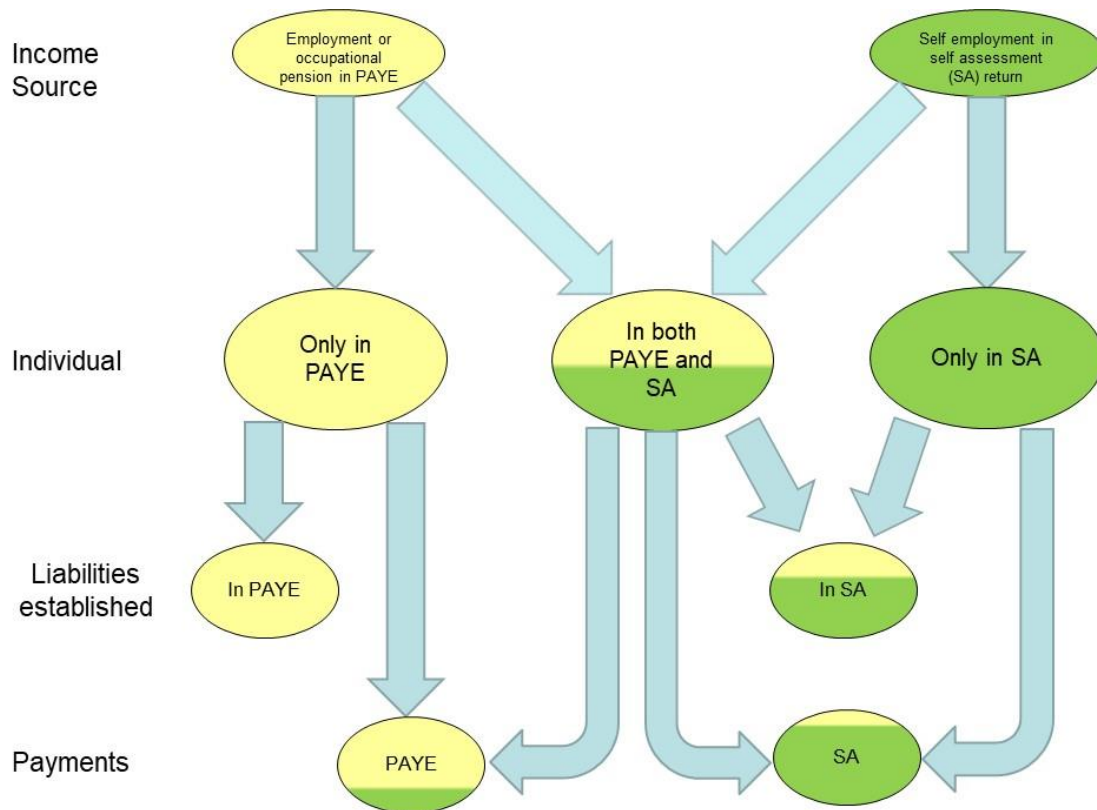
Income Source

Employment or occupational pension in PAYE

Self employment in self assessment (SA) return

Individual

Only in PAYE

In both PAYE and SA

Only in SA

Liabilities established

In PAYE

In SA

Payments

PAYE

SA